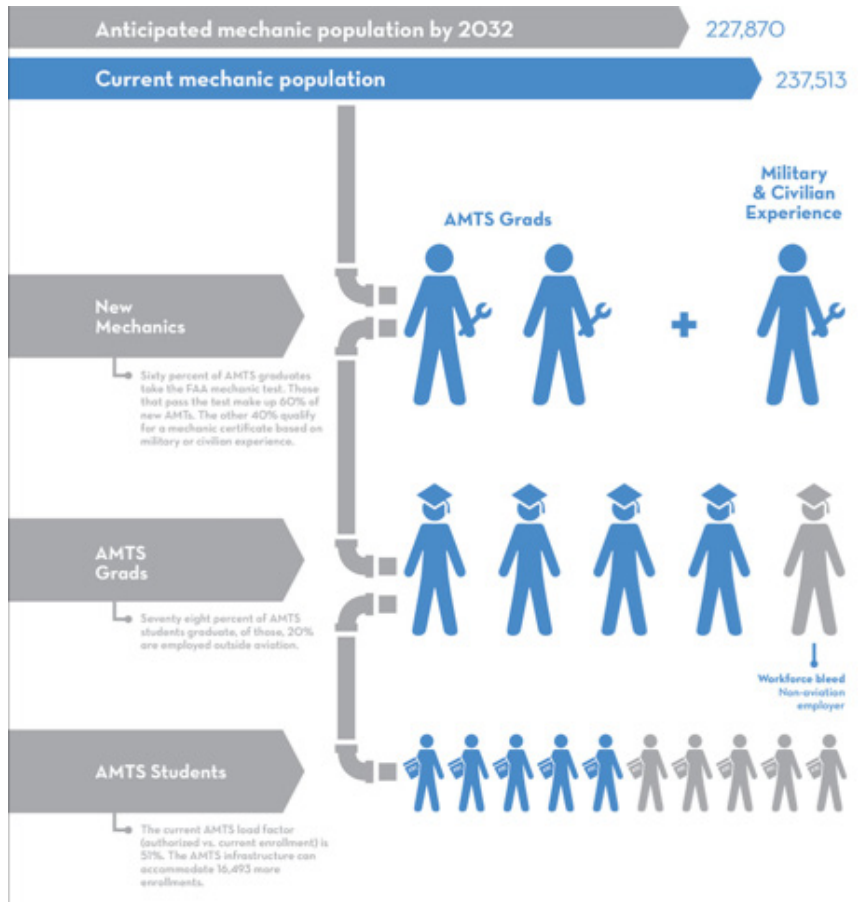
Anticipated mechanic population by 2032

227,870

Current mechanic population

237,513

AMTS Grads

Military & Civilian Experience

New Mechanics

Sixty percent of AMTS graduates take the FAA mechanic test. Those that pass the test make up 60% of new AMTs. The other 40% qualify for a mechanic certificate based on military or civilian experience.

AMTS Grads

Seventy eight percent of AMTS students graduate, of those, 20% are employed outside aviation.

Workforce bleed
Non-aviation employer

AMTS Students

The current AMTS load factor (authorized vs. current enrollment) is 51%. The AMTS infrastructure can accommodate 16,493 more enrollments.